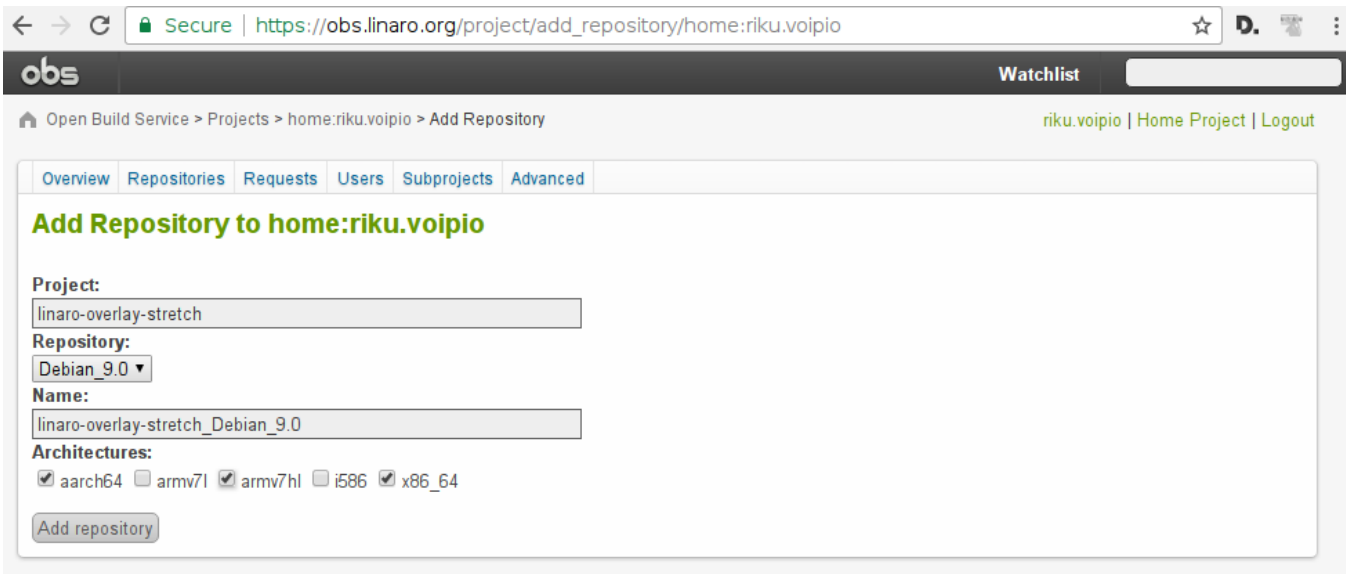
Secure | https://obs.linaro.org/project/add_repository/home:riku.voipio

obs

Watchlist

Open Build Service > Projects > home:riku.voipio > Add Repository

riku.voipio | Home Project | Logout

Overview Repositories Requests Users Subprojects Advanced

Add Repository to home:riku.voipio

Project:
linaro-overlay-stretch
Repository:
Debian_9.0
Name:
linaro-overlay-stretch_Debian_9.0
Architectures:
aarch64 armv7l armv7hl i586 x86_64

Add repository